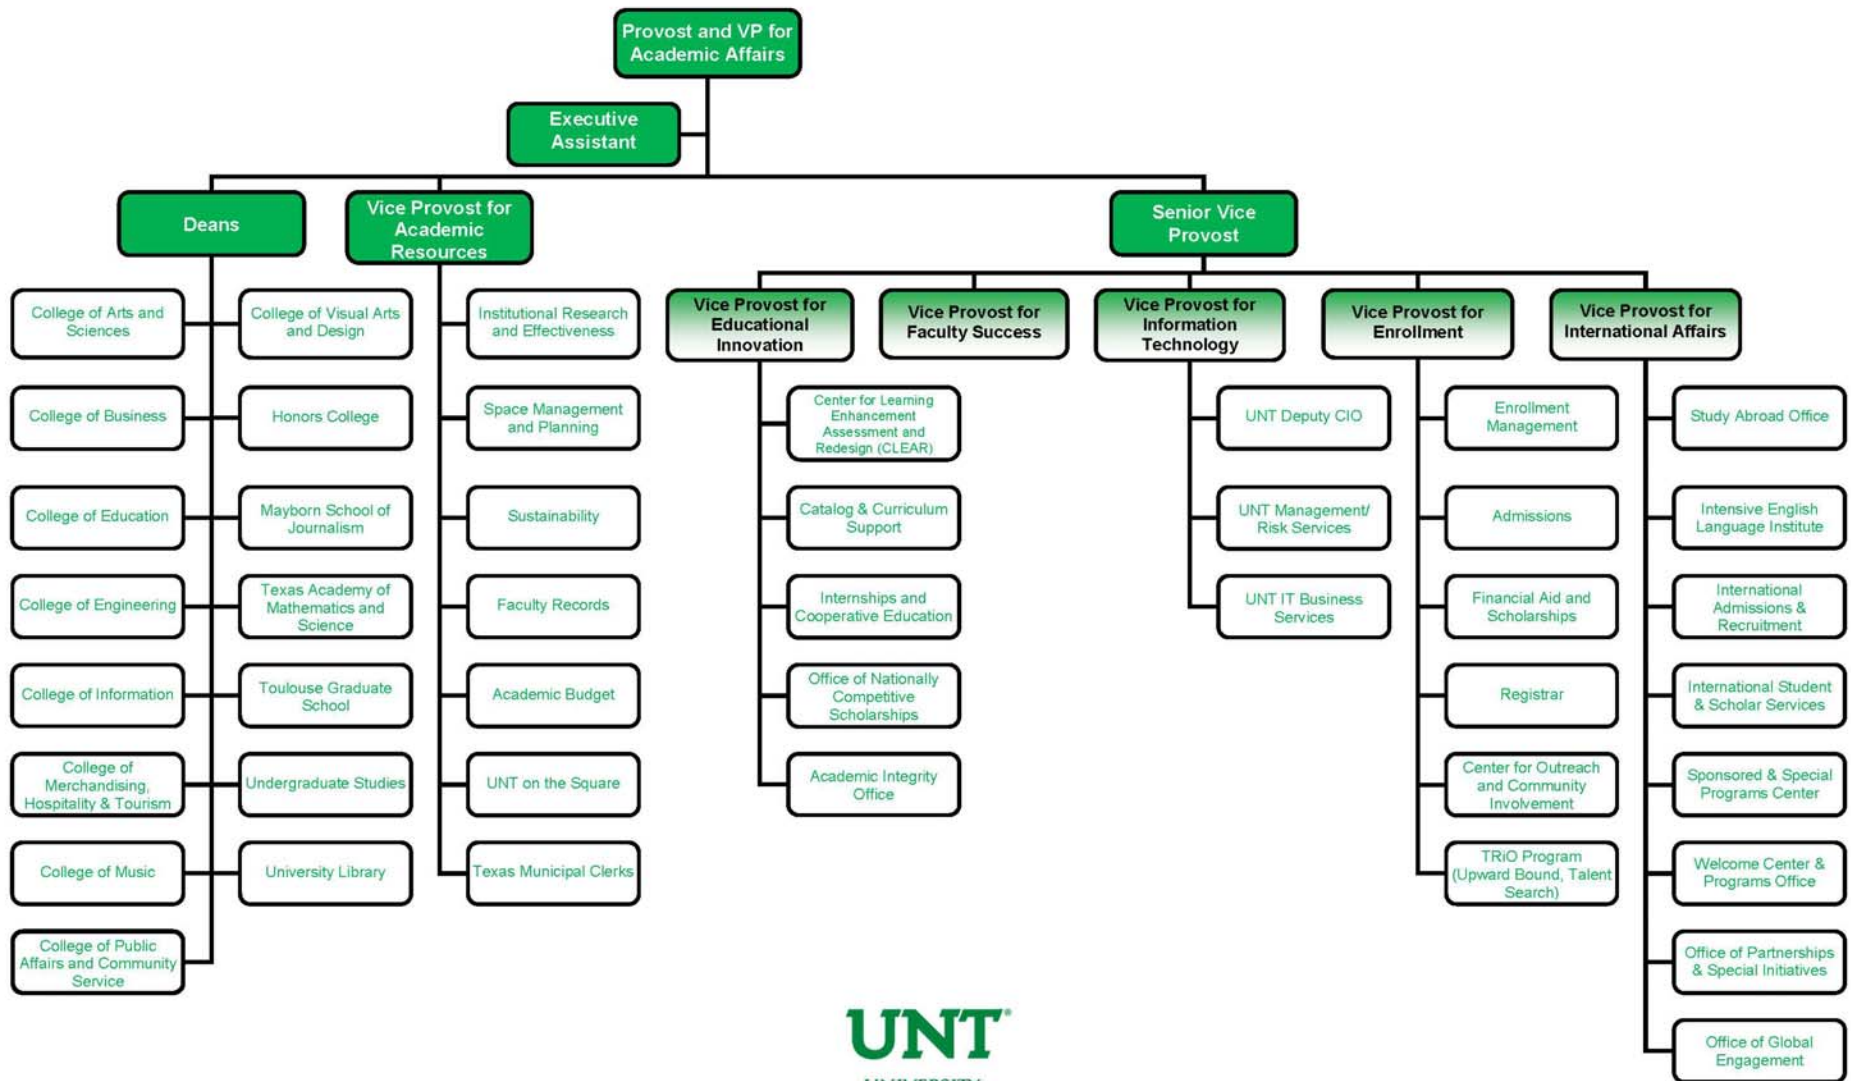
Provost and VP for Academic Affairs

Executive Assistant

Deans

Vice Provost for Academic Resources

Senior Vice Provost

College of Arts and Sciences

College of Visual Arts and Design

Institutional Research and Effectiveness

Vice Provost for Educational Innovation

Vice Provost for Faculty Success

Vice Provost for Information Technology

Vice Provost for Enrollment

Vice Provost for International Affairs

College of Business

Honors College

Space Management and Planning

Center for Learning Enhancement Assessment and Redesign (CLEAR)

UNT Deputy CIO

Enrollment Management

Study Abroad Office

College of Education

Mayborn School of Journalism

Sustainability

Catalog & Curriculum Support

UNT Management/ Risk Services

Admissions

Intensive English Language Institute

College of Engineering

Texas Academy of Mathematics and Science

Faculty Records

Internships and Cooperative Education

UNT IT Business Services

Financial Aid and Scholarships

International Admissions & Recruitment

College of Information

Toulouse Graduate School

Academic Budget

Office of Nationally Competitive Scholarships

Registrar

International Student & Scholar Services

College of Merchandising, Hospitality & Tourism

Undergraduate Studies

UNT on the Square

Academic Integrity Office

Center for Outreach and Community Involvement

Sponsored & Special Programs Center

College of Music

University Library

Texas Municipal Clerks

TRiO Program (Upward Bound, Talent Search)

Welcome Center & Programs Office

College of Public Affairs and Community Service

Office of Partnerships & Special Initiatives

Office of Global Engagement

UNT
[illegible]